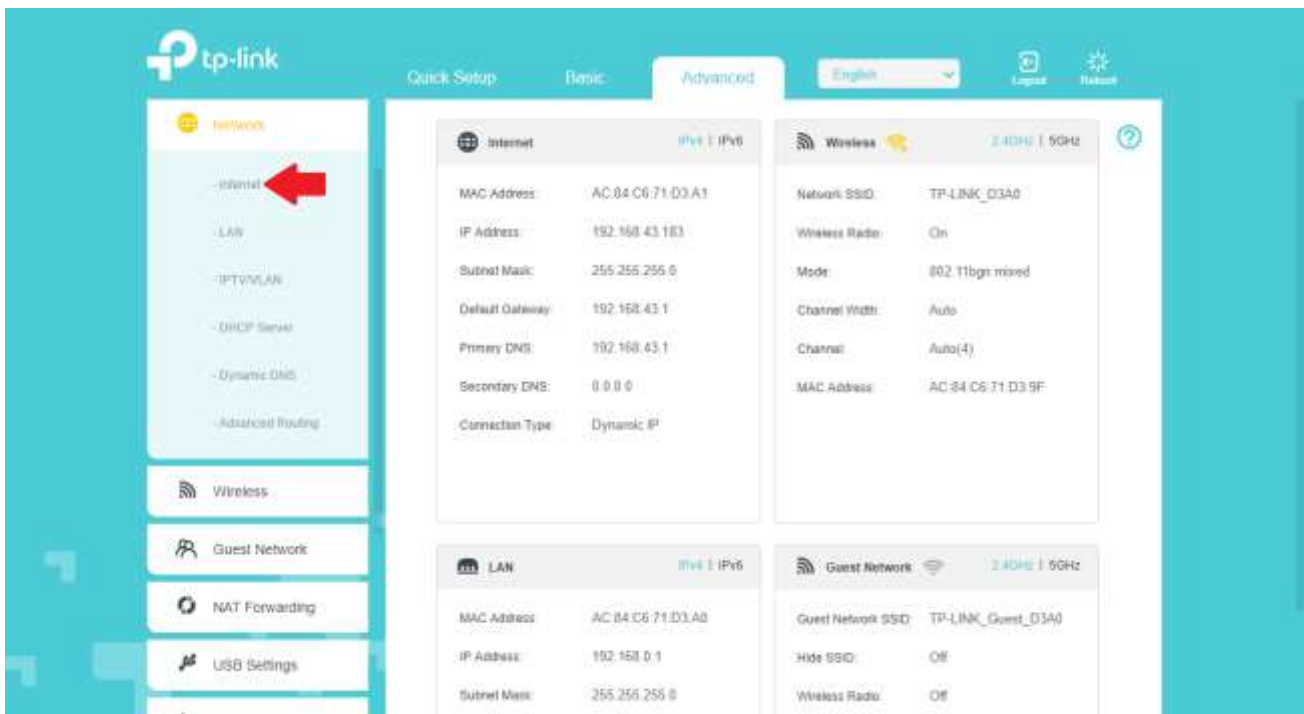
tp-link

Quick Setup Basic Advanced English Logout Reboot

Network
- Internet
- LAN
- IPTV/VLAN
- DHCP Server
- Dynamic DNS
- Advanced Routing

Wireless
Guest Network
NAT Forwarding
USB Settings

Internet IPv4 | IPv6

| | |
|---|---|
| MAC Address: | AC:84:C6:71:D3:A1 |
| IP Address: | 192.168.43.183 |
| Subnet Mask: | 255.255.255.0 |
| Default Gateway: | 192.168.43.1 |
| Primary DNS: | 192.168.43.1 |
| Secondary DNS: | 0.0.0.0 |
| Connection Type: | Dynamic IP |

Wireless 2.4GHz | 5GHz

| | |
|---|---|
| Network SSID: | TP-LINK_D3A0 |
| Wireless Radio: | On |
| Mode: | 802.11bgn mixed |
| Channel Width: | Auto |
| Channel: | Auto(4) |
| MAC Address: | AC:84:C6:71:D3:9F |

LAN IPv4 | IPv6

| | |
|---|---|
| MAC Address: | AC:84:C6:71:D3:A0 |
| IP Address: | 192.168.0.1 |
| Subnet Mask: | 255.255.255.0 |

Guest Network 2.4GHz | 5GHz

| | |
|---|---|
| Guest Network SSID: | TP-LINK_Guest_D3A0 |
| Hide SSID: | Off |
| Wireless Radio: | Off |